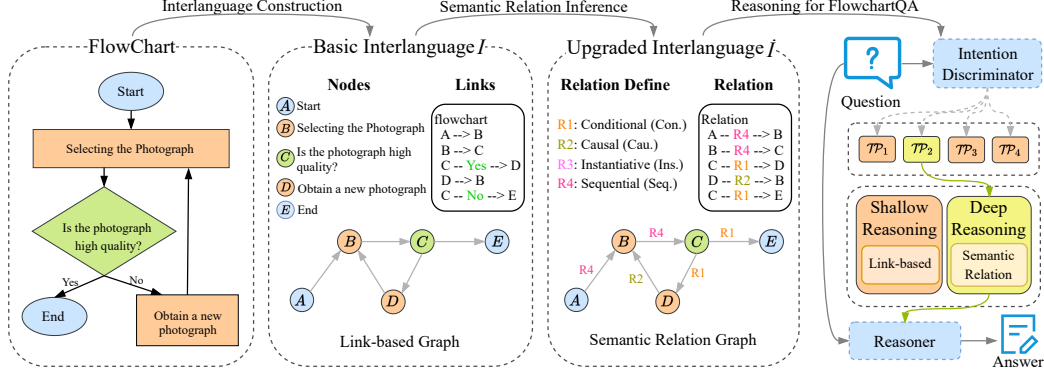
Interlanguage Construction

Semantic Relation Inference

Reasoning for FlowchartQA

FlowChart

Start

Selecting the Photograph

Is the photograph high quality?

Yes

No

End

Obtain a new photograph

Basic Interlanguage $I$

Nodes

Links

$A$ Start

$B$ Selecting the Photograph

$C$ Is the photograph high quality?

$D$ Obtain a new photograph

$E$ End

flowchart
A --> B
B --> C
C -- Yes --> D
D --> B
C -- No --> E

$B$ $C$ $E$ $A$ $D$

Link-based Graph

Upgraded Interlanguage $\dot{I}$

Relation Define

Relation

R1: Conditional (Con.)
R2: Causal (Cau.)
R3: Instantiative (Ins.)
R4: Sequential (Seq.)

Relation
A -- R4 --> B
B -- R4 --> C
C -- R1 --> D
D -- R2 --> B
C -- R1 --> E

$B$ R4 $C$ R1 $E$ R4 R2 R1 $A$ $D$

Semantic Relation Graph

Question

Intention Discriminator

$\mathcal{TP}_1$ $\mathcal{TP}_2$ $\mathcal{TP}_3$ $\mathcal{TP}_4$

Shallow Reasoning

Link-based

Deep Reasoning

Semantic Relation

Reasoner

Answer